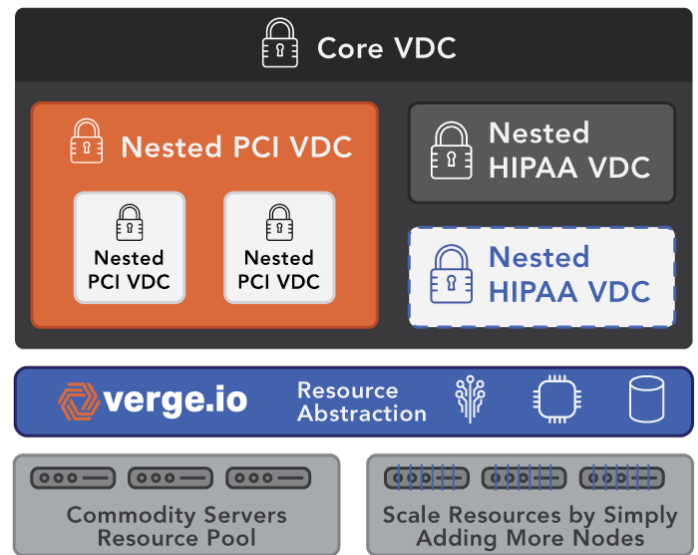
Core VDC

Nested PCI VDC

Nested PCI VDC

Nested PCI VDC

Nested HIPAA VDC

Nested HIPAA VDC

verge.io

Resource Abstraction

Commodity Servers Resource Pool

Scale Resources by Simply Adding More Nodes